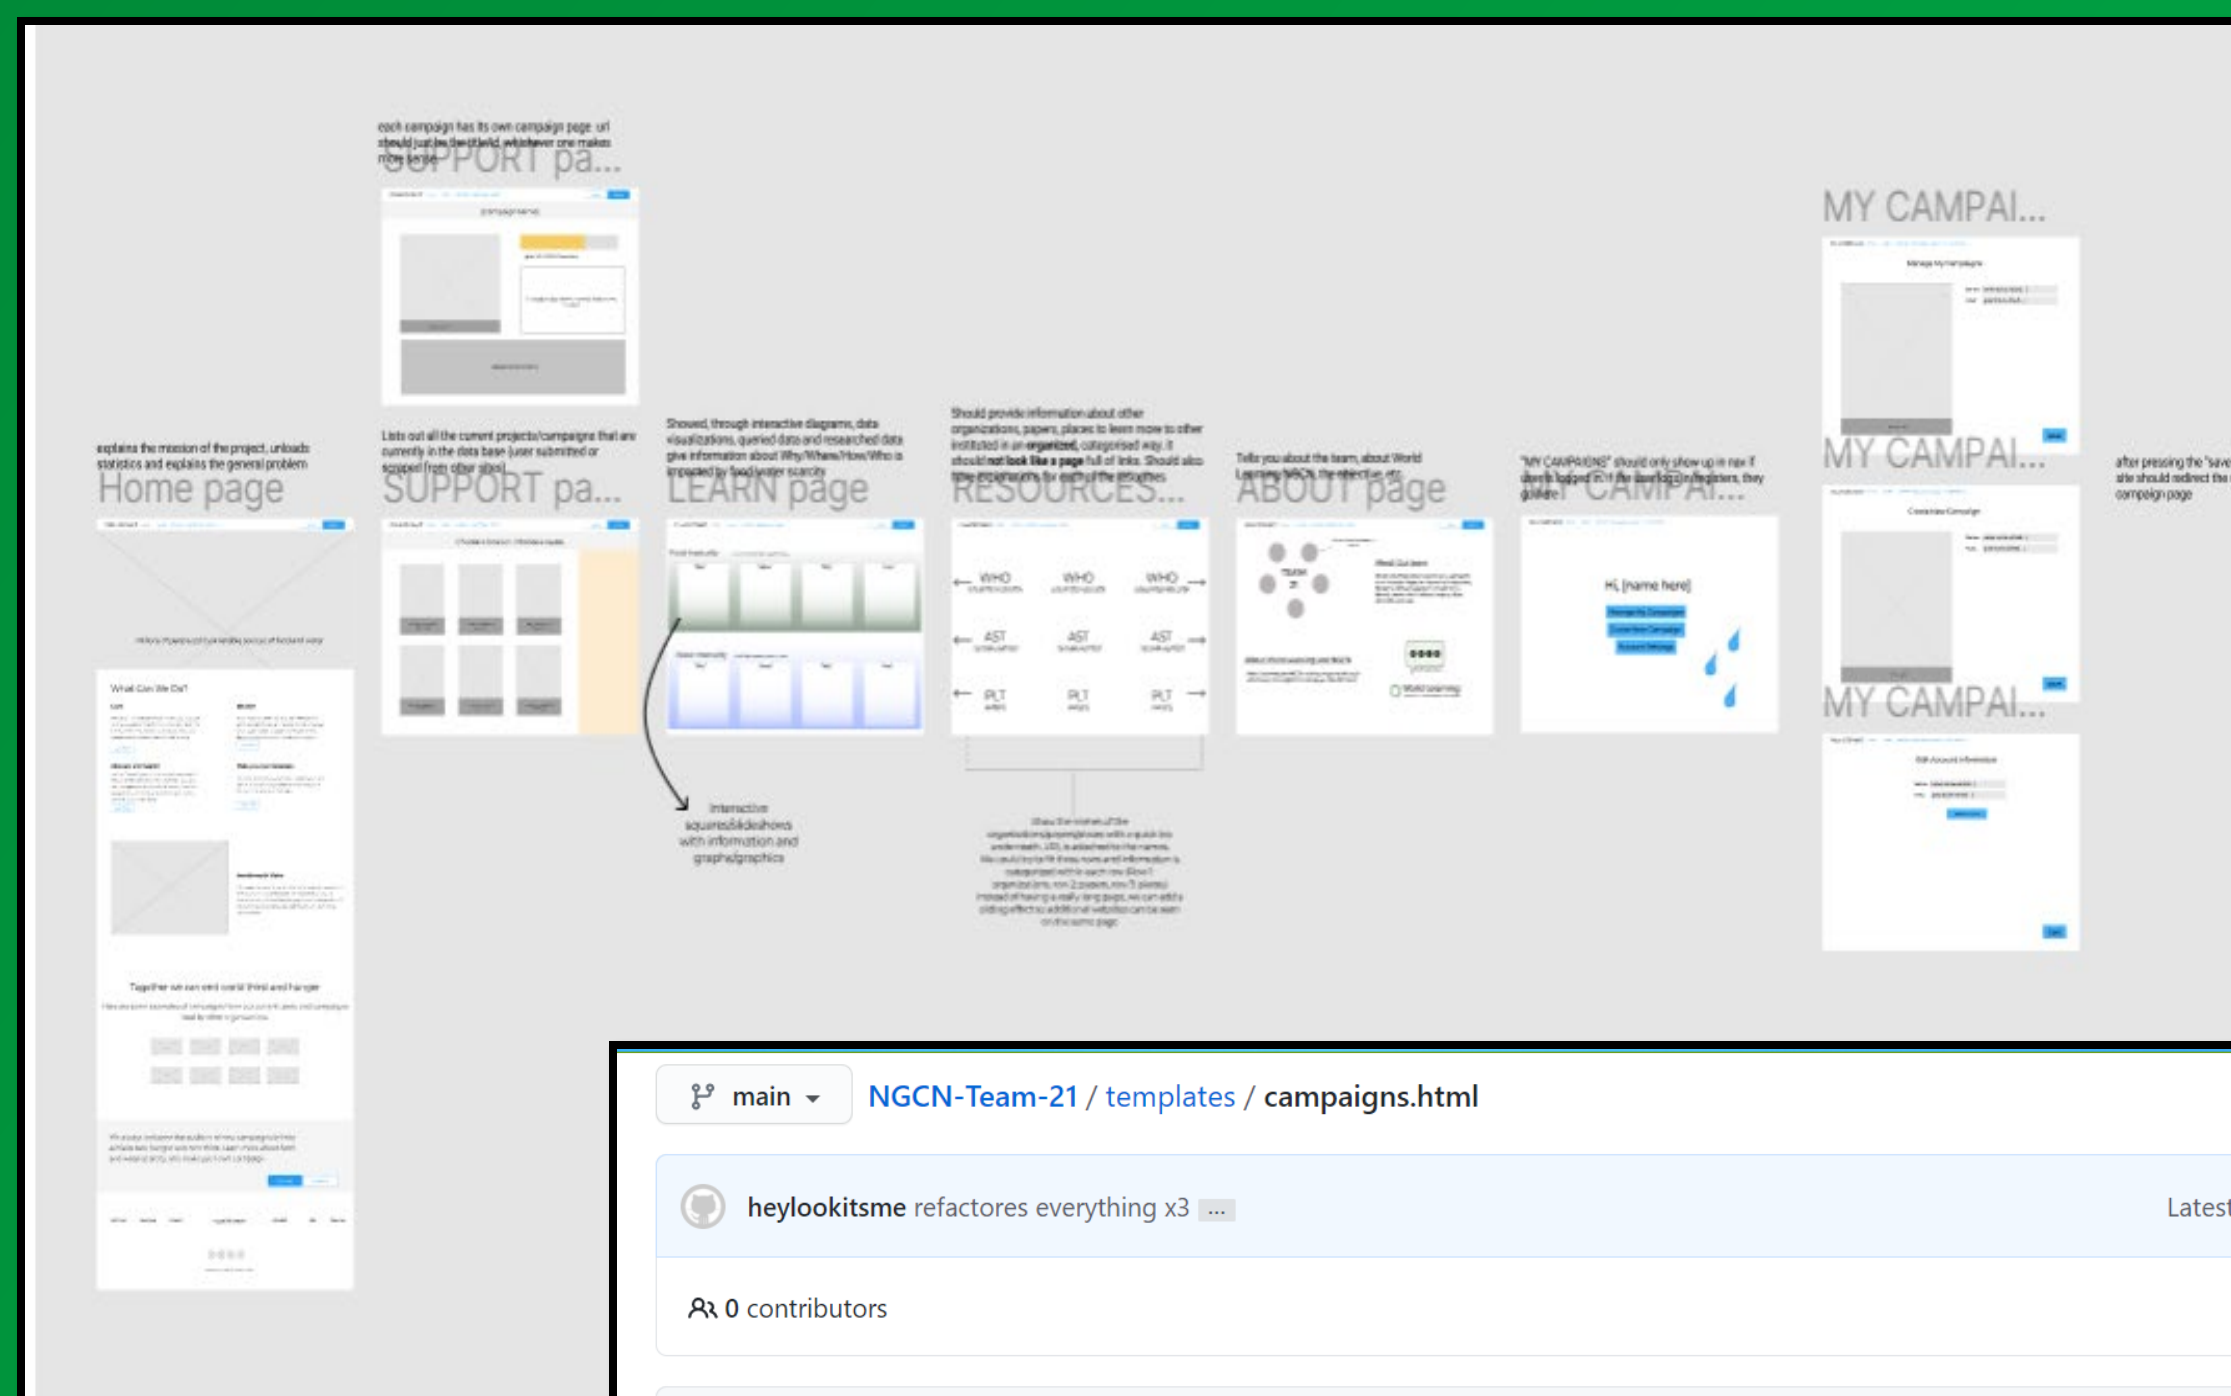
each campaign has its own campaign page. url should just be the id/id, whichever one makes more sense

SUPPORT pa...

[campaign name]

MY CAMPAI...

Manage My Campaigns

explains the mission of the project, unloads statistics and explains the general problem

Home page

Lists out all the current projects/campaigns that are currently in the data base (user submitted or scrapped from other sites)

SUPPORT pa...

Showed, through interactive diagrams, data visualizations, queried data and researched data give information about Why/Where/How/Who is impacted by food/water scarcity

LEARN page

Should provide information about other organizations, papers, places to learn more to other institutes in an organized, categorised way. It should not look like a page full of links. Should also have explanations for each of the resources

RESOURCES...

Tells you about the team, about World Learning/NGCN, the objective, etc.

ABOUT page

"MY CAMPAIGNS" should only show up in nav if user is logged in. If the user logs in/registers, they go here

MY CAMPAI...

MY CAMPAI...

Create New Campaign

after pressing the "save" site should redirect the campaign page

MY CAMPAI...

Edit Account Information

What Can We Do?

WHO WHO WHO

AST AST AST

PLT PLT PLT

Hi, [name here]

Interactive squares/slideshows with information and graphs/graphics

Together we can end world thirst and hunger

main

NGCN-Team-21 / templates / campaigns.html

heylookitsme refactores everything x3 ...

Latest

0 contributors